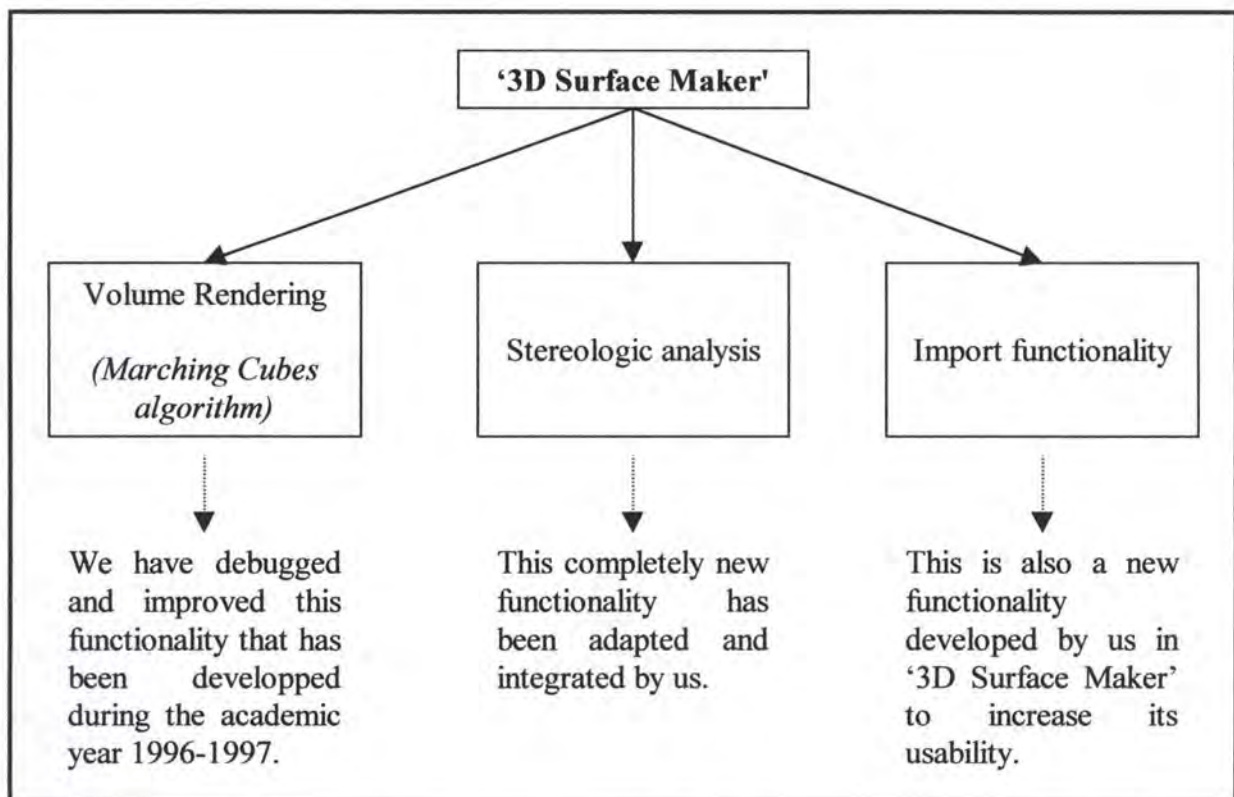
'3D Surface Maker'

Volume Rendering

*(Marching Cubes algorithm)*

Stereologic analysis

Import functionality

We have debugged and improved this functionality that has been developped during the academic year 1996-1997.

This completely new functionality has been adapted and integrated by us.

This is also a new functionality developed by us in '3D Surface Maker' to increase its usability.